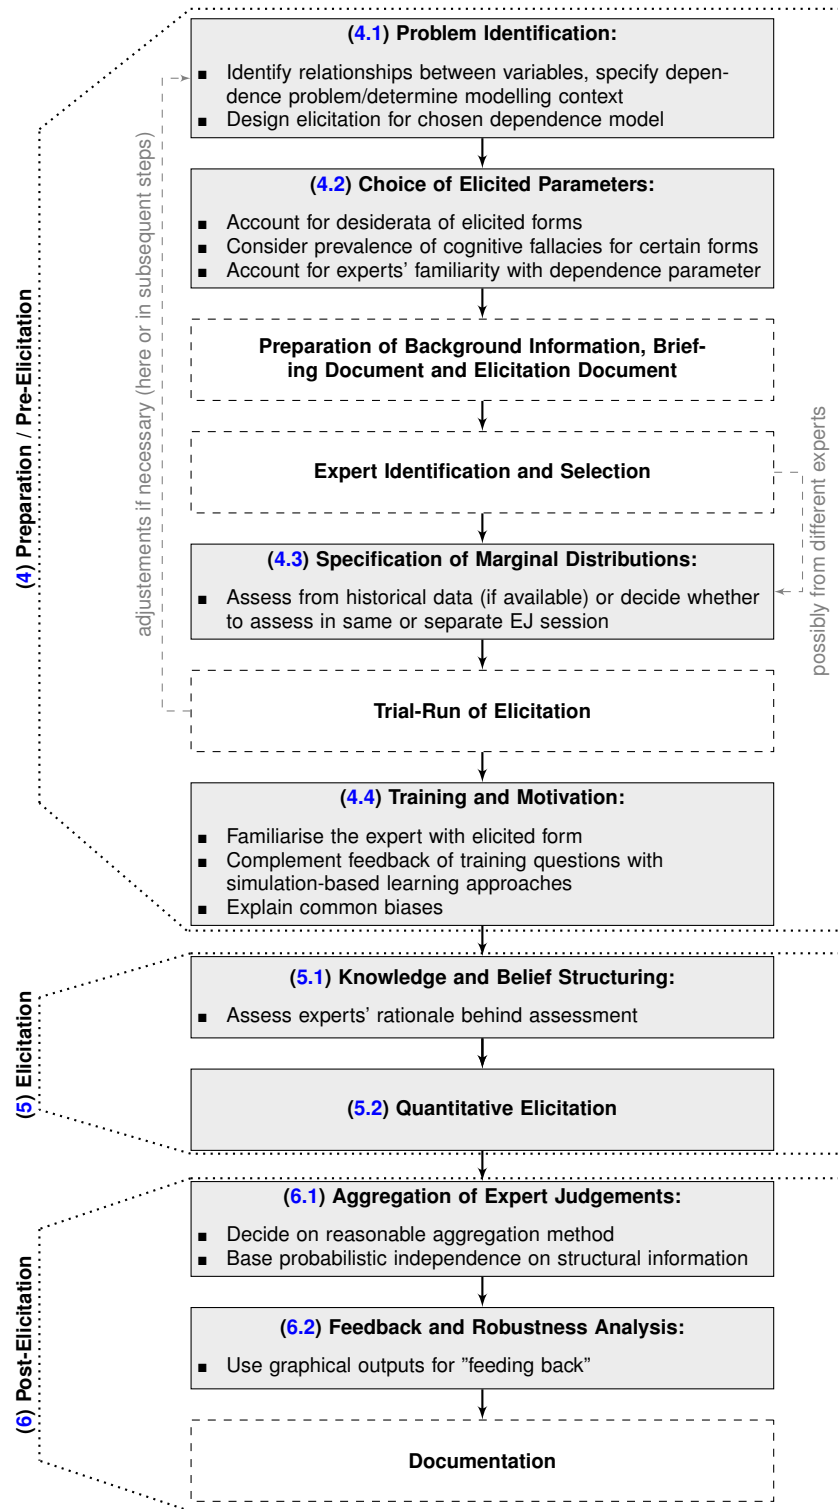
(4) Preparation / Pre-Elicitation

adjustements if necessary (here or in subsequent steps)

(4.1) Problem Identification:

- Identify relationships between variables, specify dependence problem/determine modelling context
- Design elicitation for chosen dependence model

(4.2) Choice of Elicited Parameters:

- Account for desiderata of elicited forms
- Consider prevalence of cognitive fallacies for certain forms
- Account for experts' familiarity with dependence parameter

Preparation of Background Information, Briefing Document and Elicitation Document

Expert Identification and Selection

possibly from different experts

(4.3) Specification of Marginal Distributions:

- Assess from historical data (if available) or decide whether to assess in same or separate EJ session

Trial-Run of Elicitation

(4.4) Training and Motivation:

- Familiarise the expert with elicited form
- Complement feedback of training questions with simulation-based learning approaches
- Explain common biases

(5) Elicitation

(5.1) Knowledge and Belief Structuring:

- Assess experts' rationale behind assessment

(5.2) Quantitative Elicitation

(6) Post-Elicitation

(6.1) Aggregation of Expert Judgements:

- Decide on reasonable aggregation method
- Base probabilistic independence on structural information

(6.2) Feedback and Robustness Analysis:

- Use graphical outputs for "feeding back"

Documentation